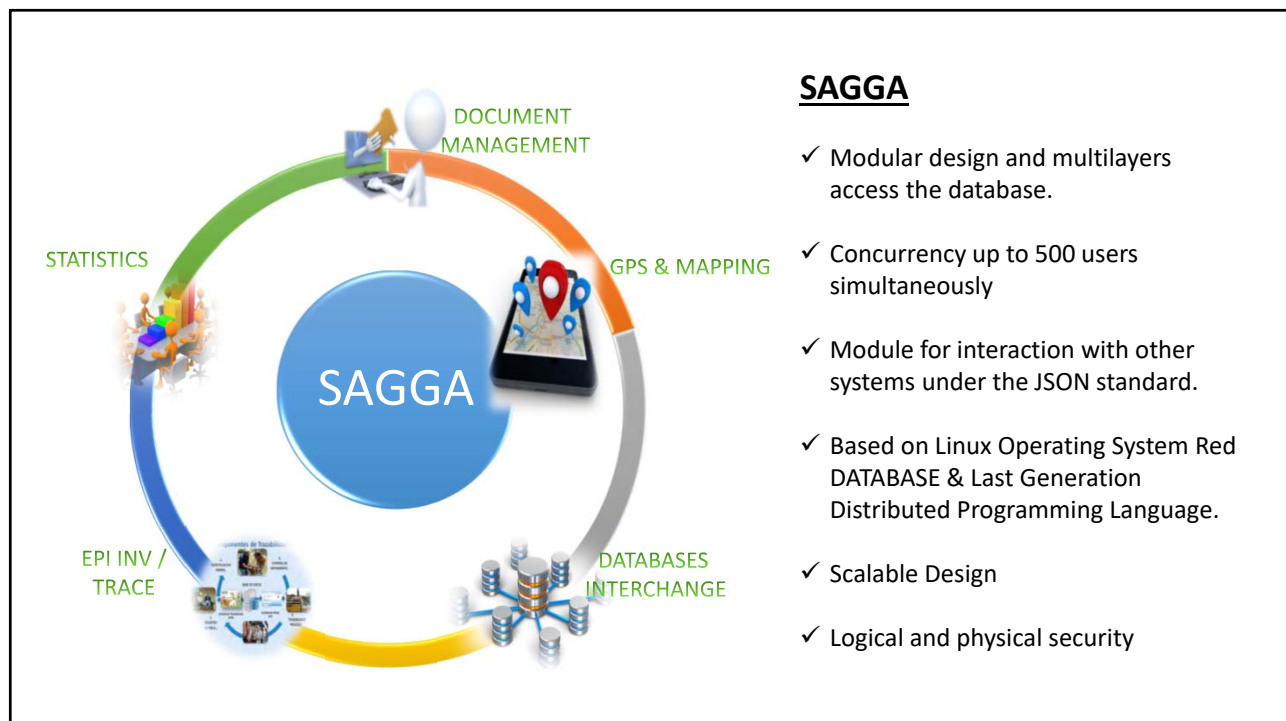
DOCUMENT MANAGEMENT

STATISTICS

GPS & MAPPING

SAGGA

EPI INV / TRACE

DATABASES INTERCHANGE

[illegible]

SAGGA

✓ Modular design and multilayers access the database.

✓ Concurrency up to 500 users simultaneously

✓ Module for interaction with other systems under the JSON standard.

✓ Based on Linux Operating System Red DATABASE & Last Generation Distributed Programming Language.

✓ Scalable Design

✓ Logical and physical security